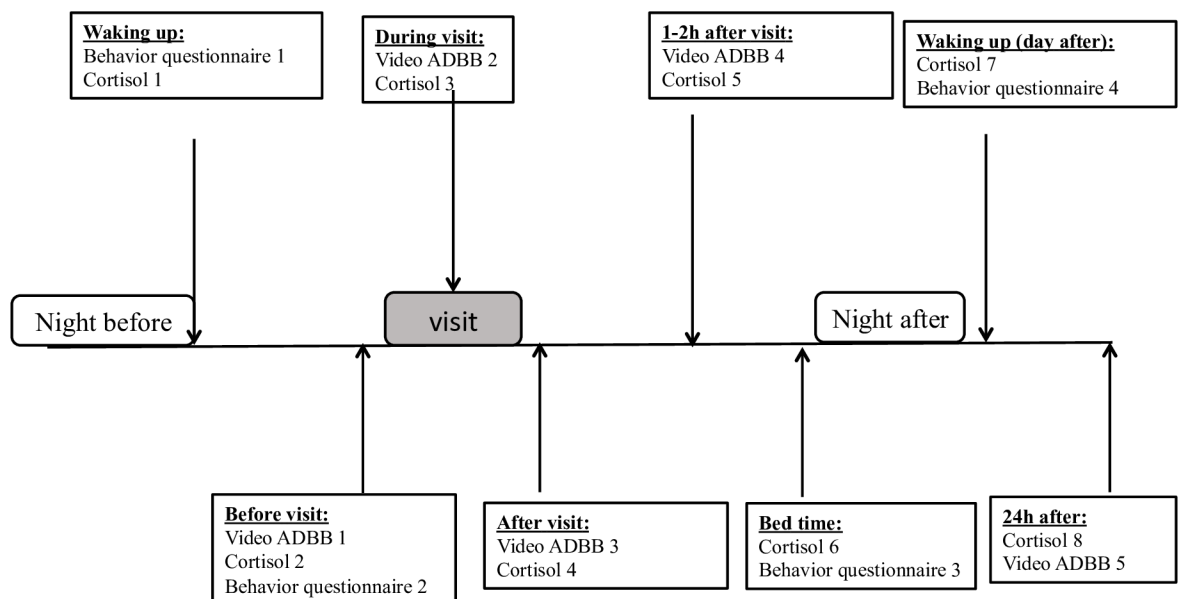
Waking up:
Behavior questionnaire 1
Cortisol 1

During visit:
Video ADBB 2
Cortisol 3

1-2h after visit:
Video ADBB 4
Cortisol 5

Waking up (day after):
Cortisol 7
Behavior questionnaire 4

Night before

visit

Night after

Before visit:
Video ADBB 1
Cortisol 2
Behavior questionnaire 2

After visit:
Video ADBB 3
Cortisol 4

Bed time:
Cortisol 6
Behavior questionnaire 3

24h after:
Cortisol 8
Video ADBB 5